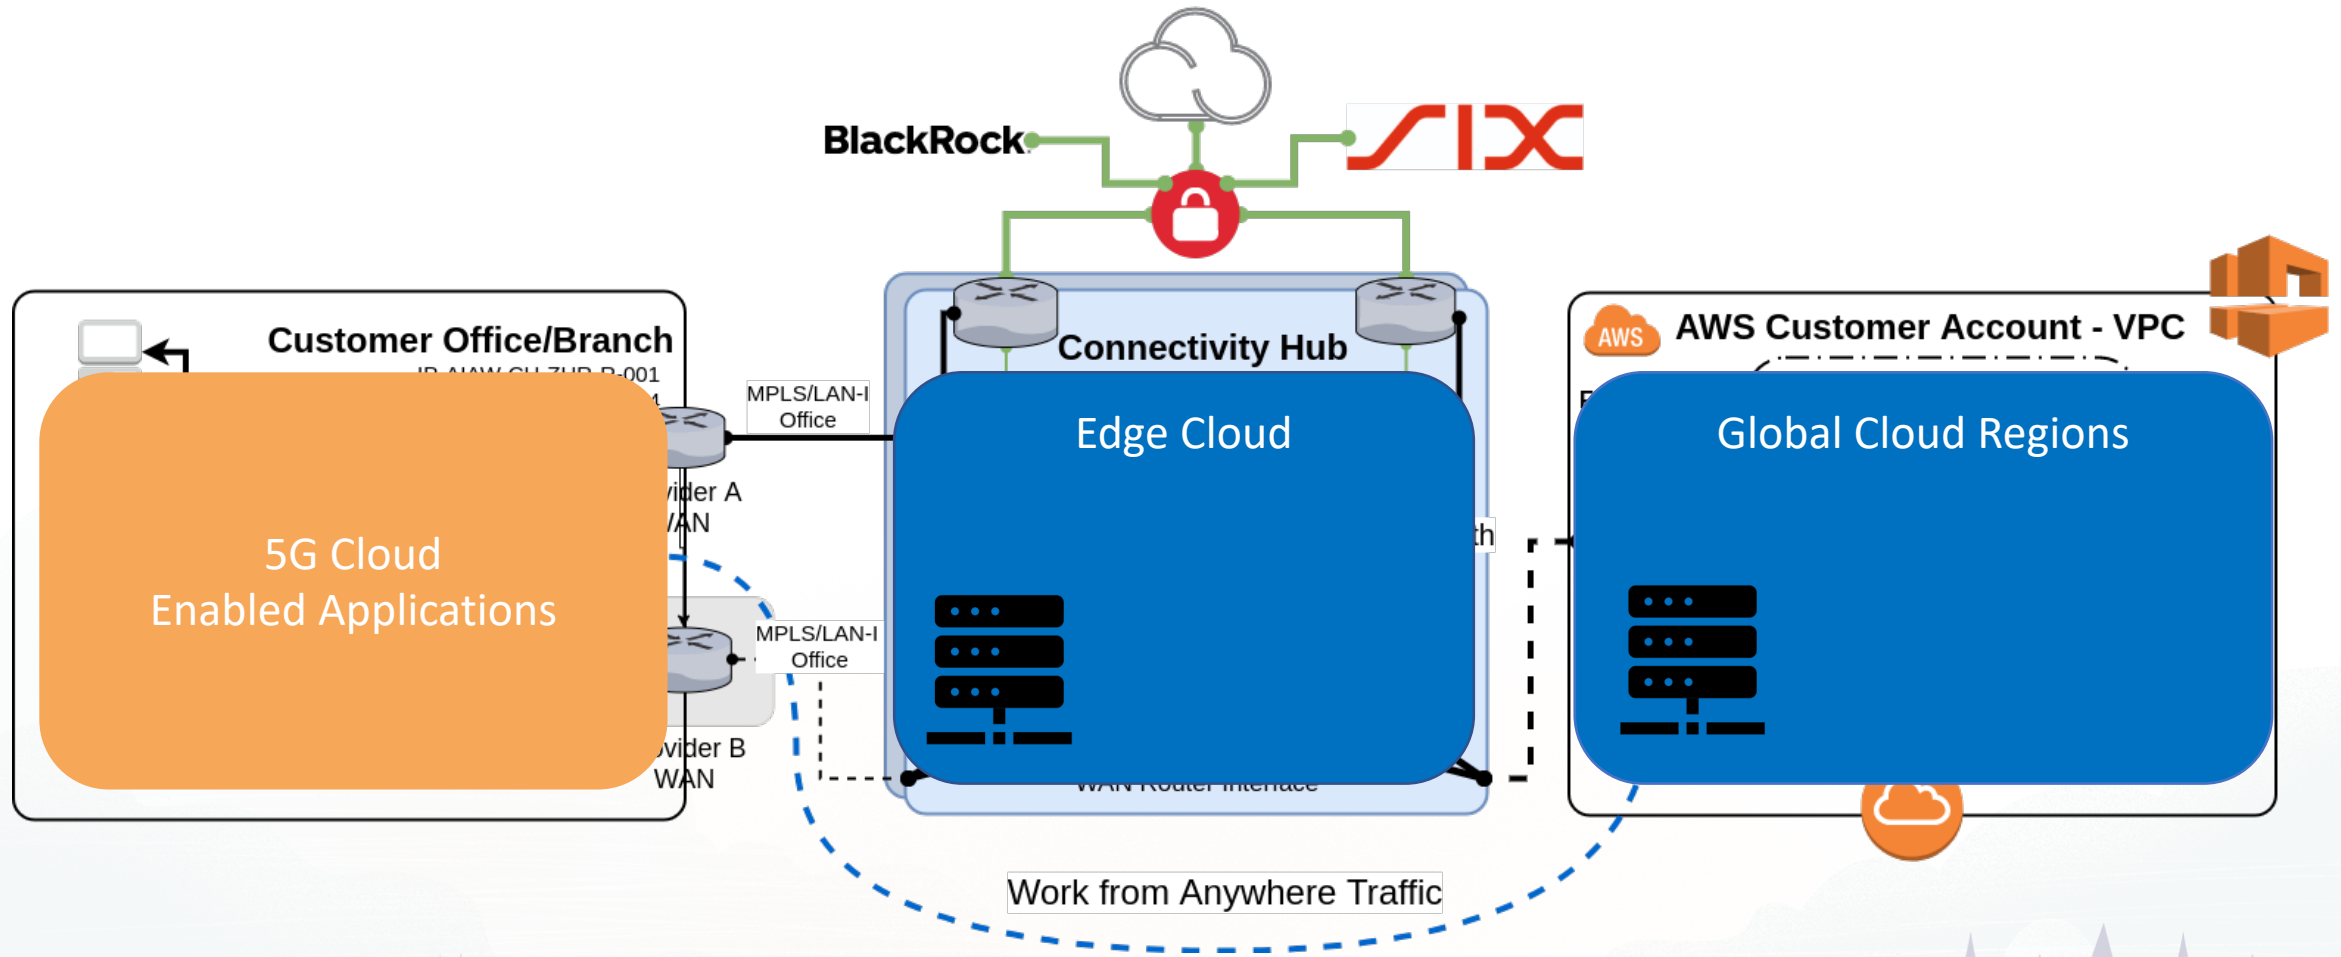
BlackRock

SIX

Connectivity Hub

Customer Office/Branch

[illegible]

MPLS/LAN-I Office

AWS

AWS Customer Account - VPC

Edge Cloud

Global Cloud Regions

5G Cloud
Enabled Applications

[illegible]vider A
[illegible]AN

MPLS/LAN-I Office

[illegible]vider B
WAN

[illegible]th

WAN Router Interface

Work from Anywhere Traffic